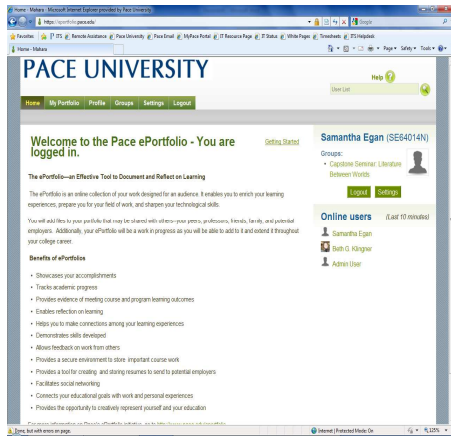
Home - Mahara - Microsoft Internet Explorer provided by Pace University

https://eportfolio.pace.edu/

Google

Favorites | ITS | Remote Assistance | Pace University | Pace Email | MyPace Portal | IT Resource Page | IT Status | White Pages | Timesheets | ITS Helpdesk

Home - Mahara

Page ▾ Safety ▾ Tools ▾

PACE UNIVERSITY

Help

User List

Home | My Portfolio | Profile | Groups | Settings | Logout

Welcome to the Pace ePortfolio - You are logged in.

Getting Started

The ePortfolio—an Effective Tool to Document and Reflect on Learning

The ePortfolio is an online collection of your work designed for an audience. It enables you to enrich your learning experiences, prepare you for your field of work, and sharpen your technological skills.

You will add files to your portfolio that may be shared with others—your peers, professors, friends, family, and potential employers. Additionally, your ePortfolio will be a work in progress as you will be able to add to it and extend it throughout your college career.

Benefits of ePortfolios

• Showcases your accomplishments
• Tracks academic progress
• Provides evidence of meeting course and program learning outcomes
• Enables reflection on learning
• Helps you to make connections among your learning experiences
• Demonstrates skills developed
• Allows feedback on work from others
• Provides a secure environment to store important course work
• Provides a tool for creating and storing resumes to send to potential employers
• Facilitates social networking
• Connects your educational goals with work and personal experiences
• Provides the opportunity to creatively represent yourself and your education

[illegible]

Samantha Egan (SE64014N)

Groups:
• Capstone Seminar: Literature Between Worlds

Logout | Settings

Online users (Last 10 minutes)

Samantha Egan
Beth G. Klingner
Admin User

Done, but with errors on page.

Internet | Protected Mode: On

125%